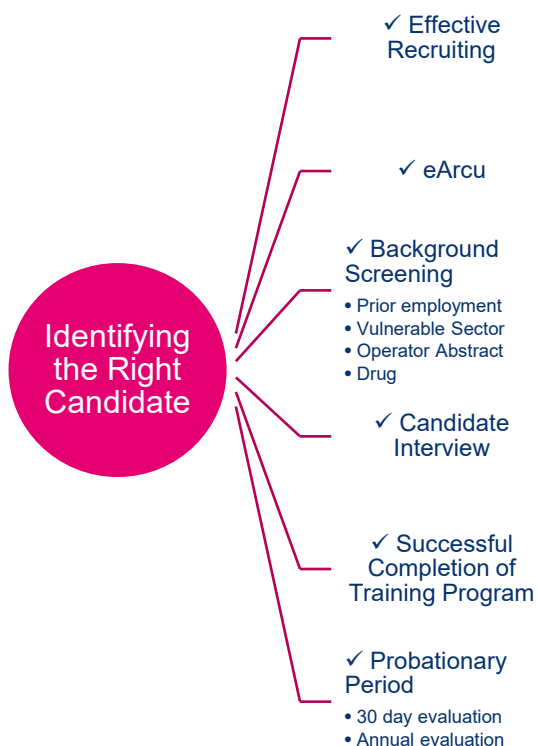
Identifying the Right Candidate

✓ Effective Recruiting

✓ eArcu

✓ Background Screening
• Prior employment
• Vulnerable Sector
• Operator Abstract
• Drug

✓ Candidate Interview

✓ Successful Completion of Training Program

✓ Probationary Period
• 30 day evaluation
• Annual evaluation